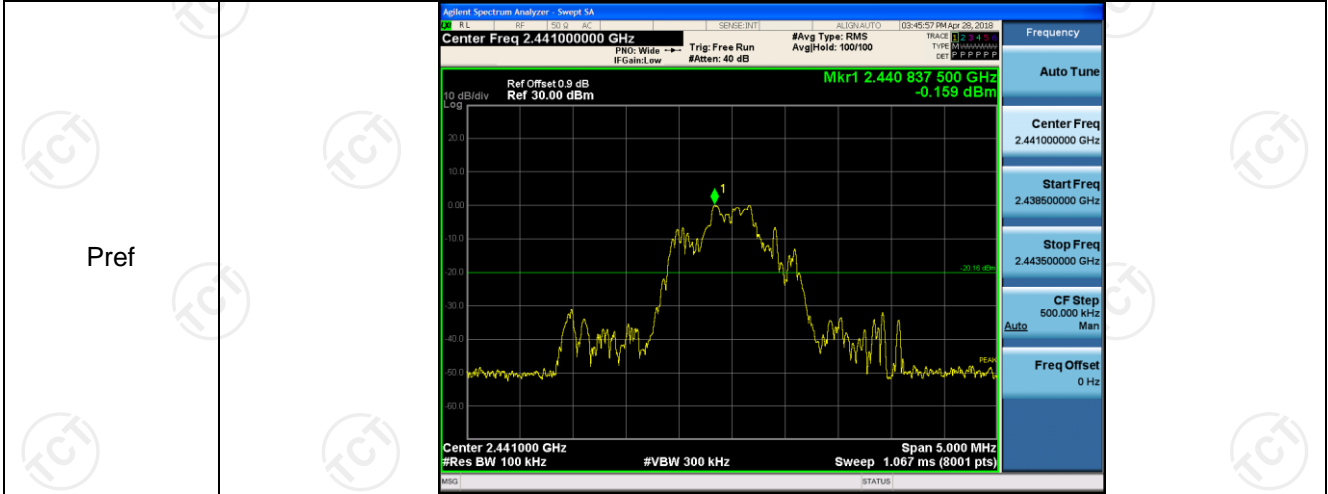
Pref

Agilent Spectrum Analyzer - Swept SA
RL RF 50 Ω AC SENSE:INT ALIGN AUTO 03:45:57 PM Apr 28, 2018
Center Freq 2.441000000 GHz
PNO: Wide IFGain:Low
Trig: Free Run
#Atten: 40 dB
#Avg Type: RMS
Avg|Hold: 100/100
TRACE 1 2 3 4 5 6
TYPE M
DET P P P P P P

Frequency

Ref Offset 0.9 dB
10 dB/div Ref 30.00 dBm
Log
Mkr1 2.440 837 500 GHz
-0.159 dBm

20.0
10.0
0.00
-10.0
-20.0
-30.0
-40.0
-50.0
-60.0
-20.16 dBm
PEAK
1

Center 2.441000 GHz
#Res BW 100 kHz
#VBW 300 kHz
Span 5.000 MHz
Sweep 1.067 ms (8001 pts)

Auto Tune
Center Freq
2.441000000 GHz
Start Freq
2.438500000 GHz
Stop Freq
2.443500000 GHz
CF Step
500.000 kHz
Auto Man
Freq Offset
0 Hz

MSG
STATUS